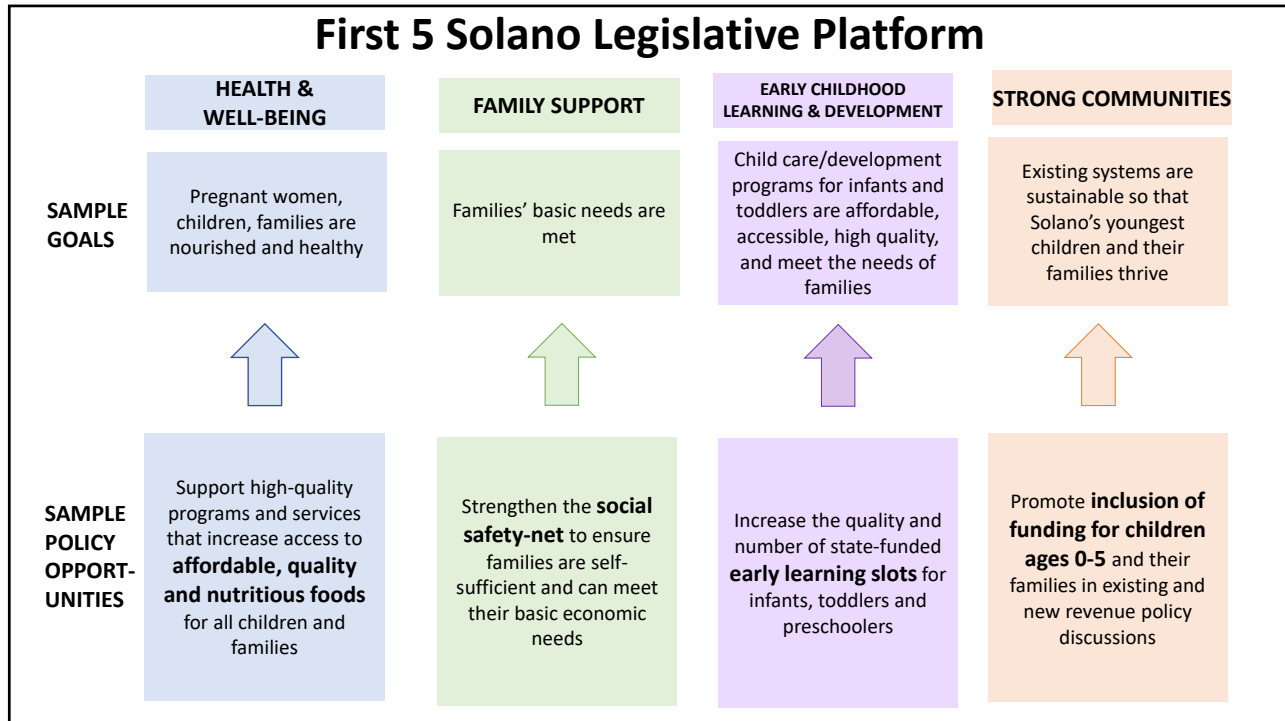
First 5 Solano Legislative Platform

HEALTH & WELL-BEING

FAMILY SUPPORT

EARLY CHILDHOOD LEARNING & DEVELOPMENT

STRONG COMMUNITIES

SAMPLE GOALS

Pregnant women, children, families are nourished and healthy

Families' basic needs are met

Child care/development programs for infants and toddlers are affordable, accessible, high quality, and meet the needs of families

Existing systems are sustainable so that Solano's youngest children and their families thrive

SAMPLE POLICY OPPORT-UNITIES

Support high-quality programs and services that increase access to **affordable, quality and nutritious foods** for all children and families

Strengthen the **social safety-net** to ensure families are self-sufficient and can meet their basic economic needs

Increase the quality and number of state-funded **early learning slots** for infants, toddlers and preschoolers

Promote **inclusion of funding for children ages 0-5** and their families in existing and new revenue policy discussions